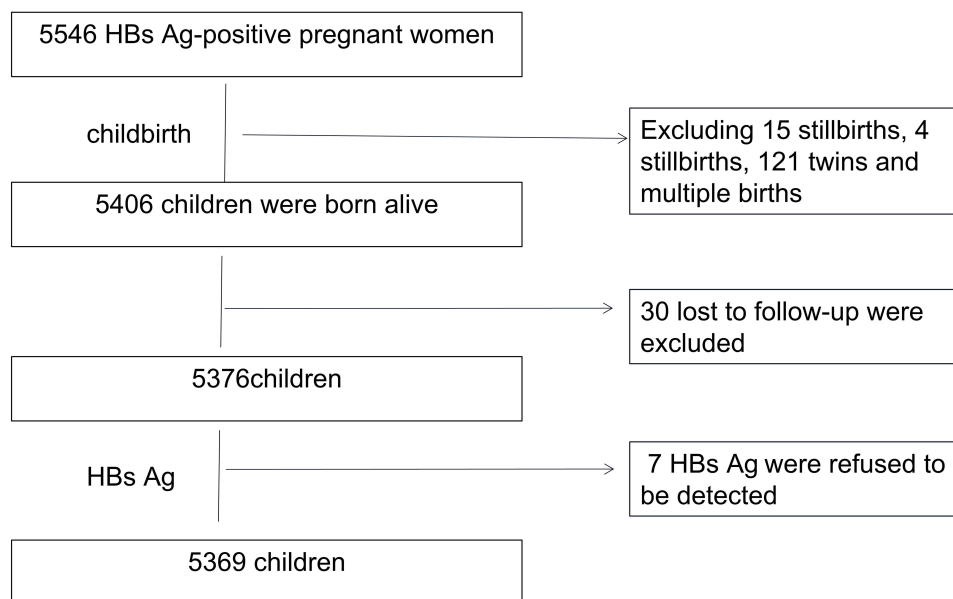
5546 HBs Ag-positive pregnant women

childbirth

Excluding 15 stillbirths, 4 stillbirths, 121 twins and multiple births

5406 children were born alive

30 lost to follow-up were excluded

5376children

HBs Ag

7 HBs Ag were refused to be detected

5369 children